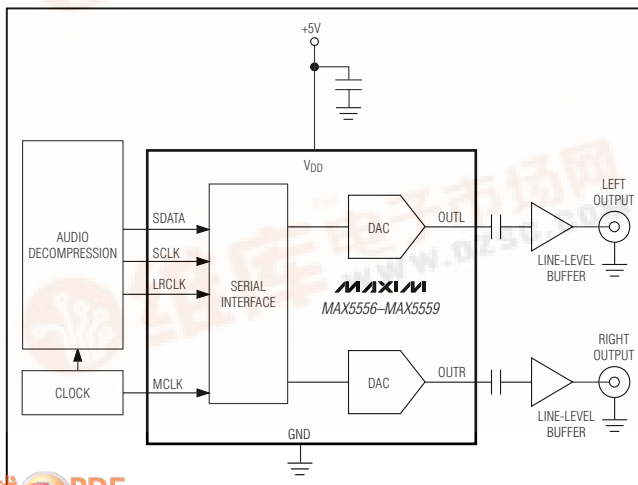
+5V

$V_{DD}$

AUDIO DECOMPRESSION

SDATA

SCLK

LRCLK

SERIAL INTERFACE

DAC

OUTL

LINE-LEVEL BUFFER

LEFT OUTPUT

MAXIM

MAX5556–MAX5559

CLOCK

MCLK

DAC

OUTR

LINE-LEVEL BUFFER

RIGHT OUTPUT

GND